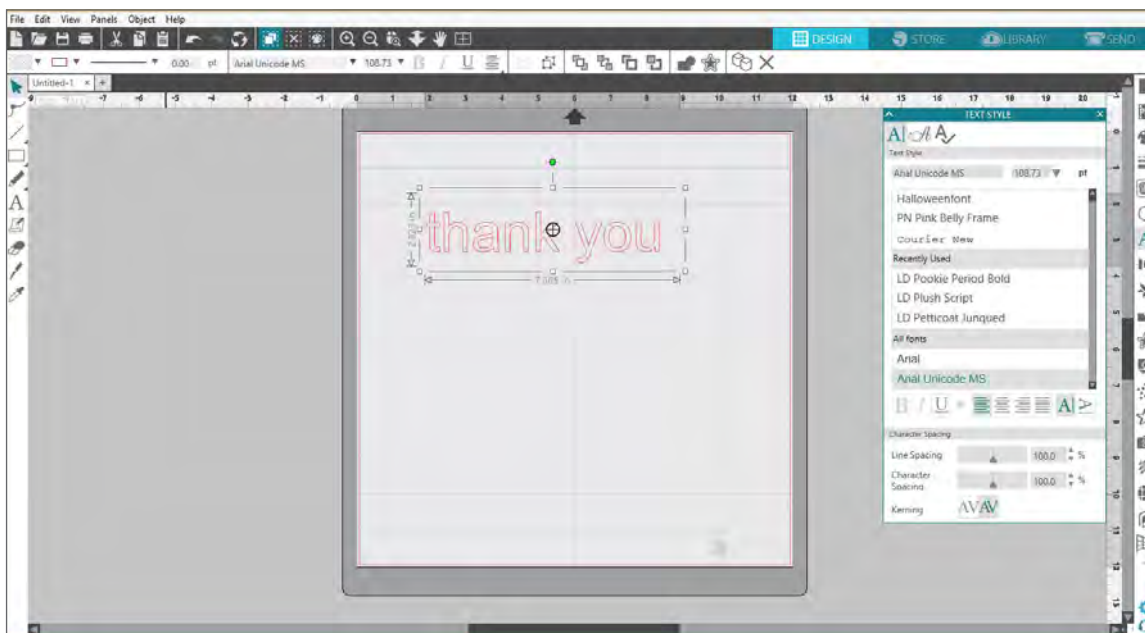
File Edit View Panels Object Help

DESIGN STORE LIBRARY SEND

0.00 pt Arial Unicode MS 108.73

Untitled-1 ×

thank you

2.923 in

7.085 in

TEXT STYLE

Text Style

Arial Unicode MS 108.73 pt

Halloweenfont
PN Pink Belly Frame
Courier New
Recently Used
LD Pookie Period Bold
LD Plush Script
LD Petticoat Junqued
All fonts
Arial
Arial Unicode MS

Character Spacing

Line Spacing 100.0 %

Character Spacing 100.0 %

Kerning AV AV